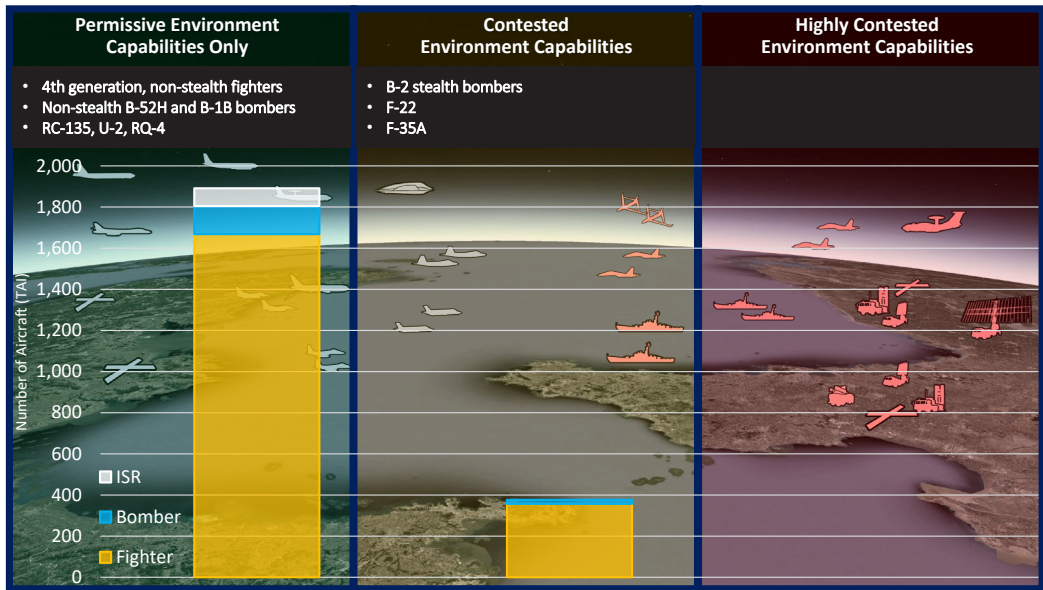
Permissive Environment Capabilities Only

• 4th generation, non-stealth fighters
• Non-stealth B-52H and B-1B bombers
• RC-135, U-2, RQ-4

Contested Environment Capabilities

• B-2 stealth bombers
• F-22
• F-35A

Highly Contested Environment Capabilities

Number of Aircraft (TAI)

2,000
1,800
1,600
1,400
1,200
1,000
800
600
400
200
0

ISR
Bomber
Fighter